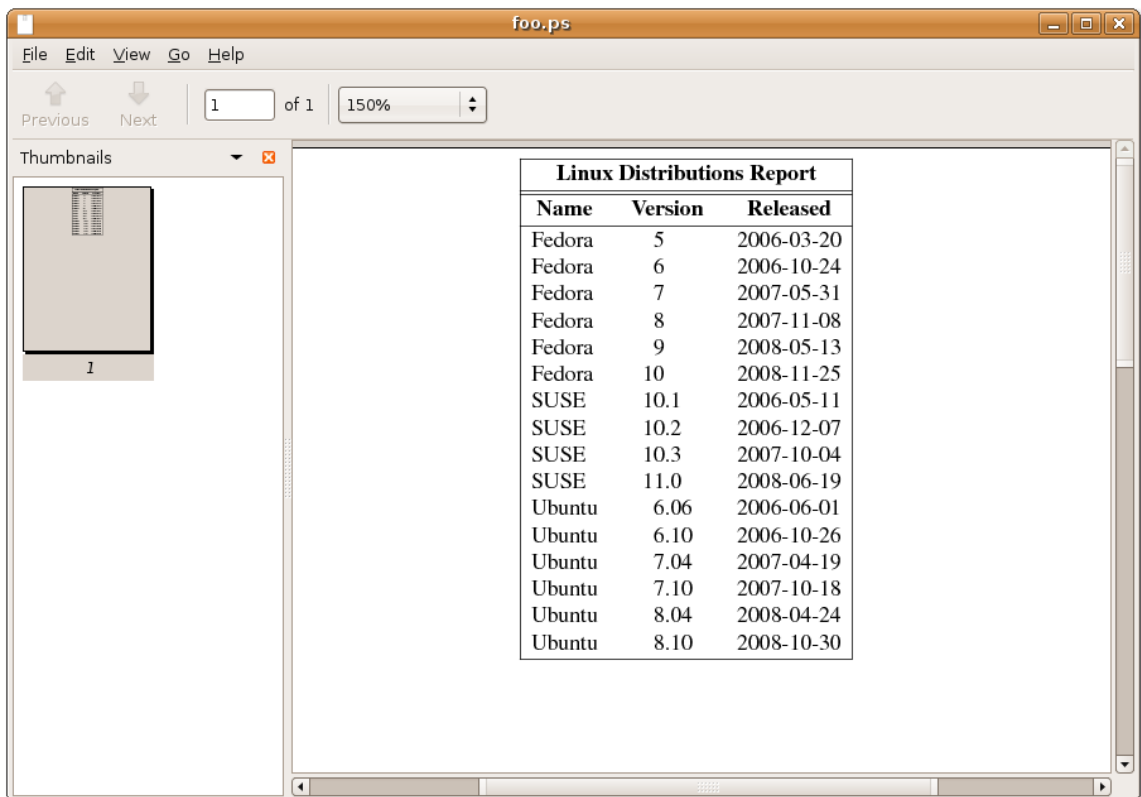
foo.ps

File Edit View Go Help

Previous Next 1 of 1 150%

Thumbnails

1

Linux Distributions Report

| Name | Version | Released |
|---|---|---|
| Fedora | 5 | 2006-03-20 |
| Fedora | 6 | 2006-10-24 |
| Fedora | 7 | 2007-05-31 |
| Fedora | 8 | 2007-11-08 |
| Fedora | 9 | 2008-05-13 |
| Fedora | 10 | 2008-11-25 |
| SUSE | 10.1 | 2006-05-11 |
| SUSE | 10.2 | 2006-12-07 |
| SUSE | 10.3 | 2007-10-04 |
| SUSE | 11.0 | 2008-06-19 |
| Ubuntu | 6.06 | 2006-06-01 |
| Ubuntu | 6.10 | 2006-10-26 |
| Ubuntu | 7.04 | 2007-04-19 |
| Ubuntu | 7.10 | 2007-10-18 |
| Ubuntu | 8.04 | 2008-04-24 |
| Ubuntu | 8.10 | 2008-10-30 |